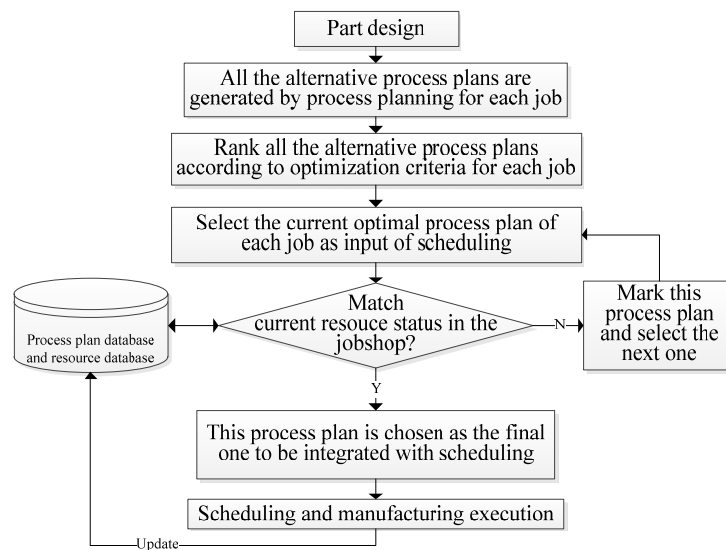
Part design

All the alternative process plans are generated by process planning for each job

Rank all the alternative process plans according to optimization criteria for each job

Select the current optimal process plan of each job as input of scheduling

Process plan database and resource database

Match current resouce status in the jobshop?

N

Mark this process plan and select the next one

Y

This process plan is chosen as the final one to be integrated with scheduling

Scheduling and manufacturing execution

Update